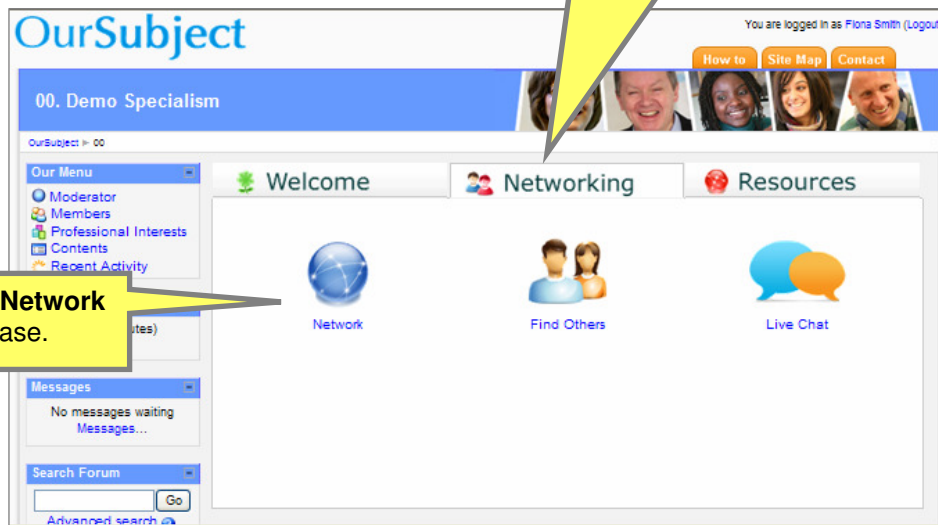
OurSubject

You are logged in as Fiona Smith (Logout

How to | Site Map | Contact

00. Demo Specialism

OurSubject ► 00

Our Menu
Moderator
Members
Professional Interests
Contents
Recent Activity

Network
ase.

utes)

Messages
No messages waiting
Messages...

Search Forum
Go
Advanced search

Welcome | Networking | Resources

Network

Find Others

Live Chat